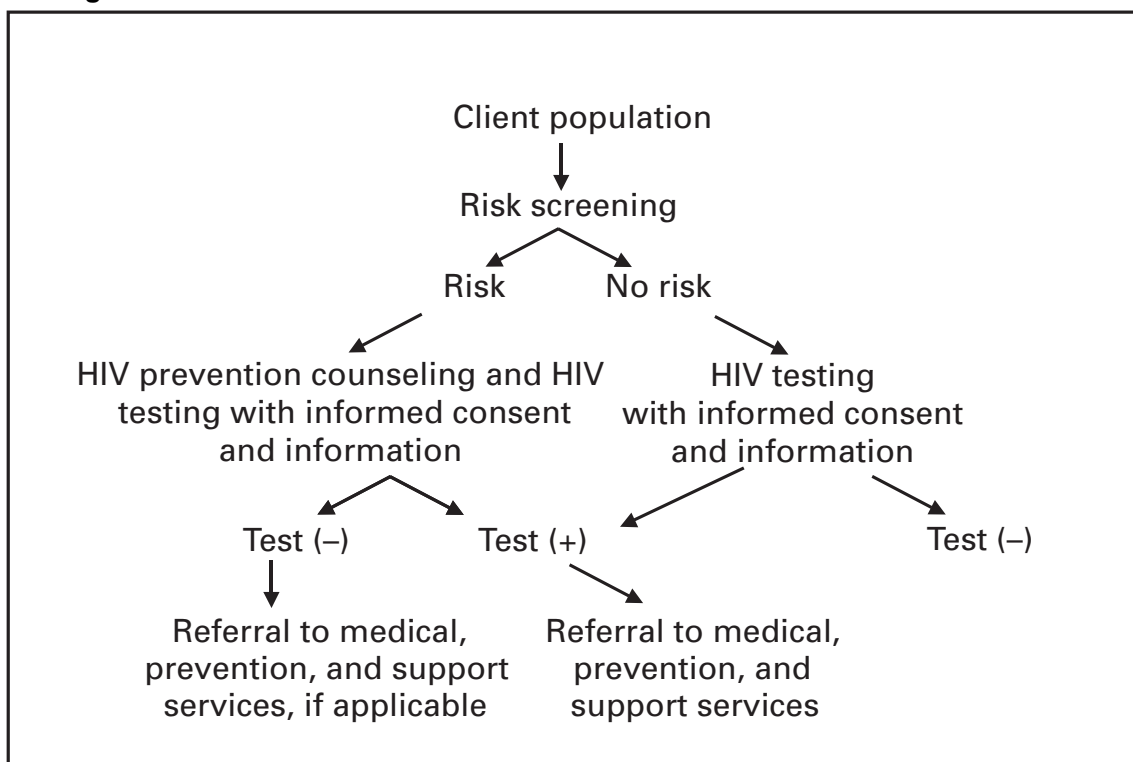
Client population

Risk screening

Risk

No risk

HIV prevention counseling and HIV testing with informed consent and information

HIV testing with informed consent and information

Test (–)

Test (+)

Test (–)

Referral to medical, prevention, and support services, if applicable

Referral to medical, prevention, and support services